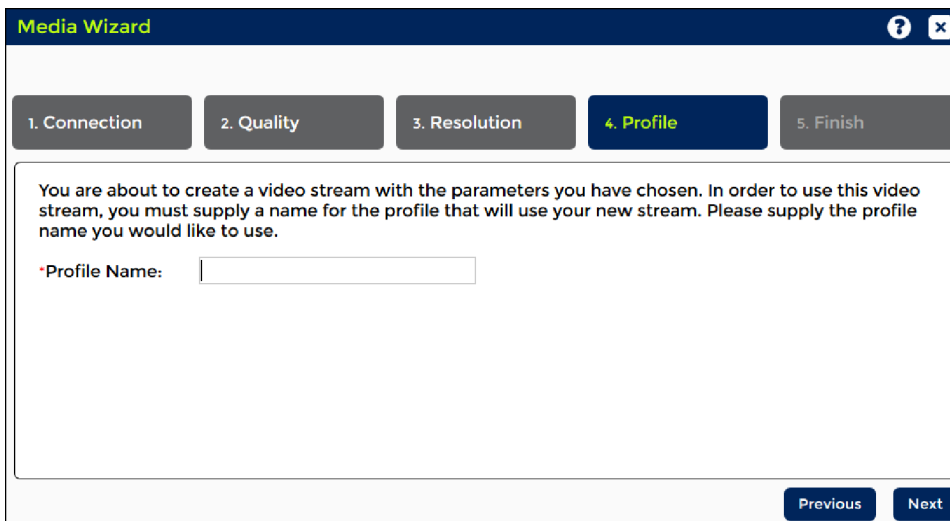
Media Wizard

1. Connection
2. Quality
3. Resolution
4. Profile
5. Finish

You are about to create a video stream with the parameters you have chosen. In order to use this video stream, you must supply a name for the profile that will use your new stream. Please supply the profile name you would like to use.

*Profile Name:

Previous
Next